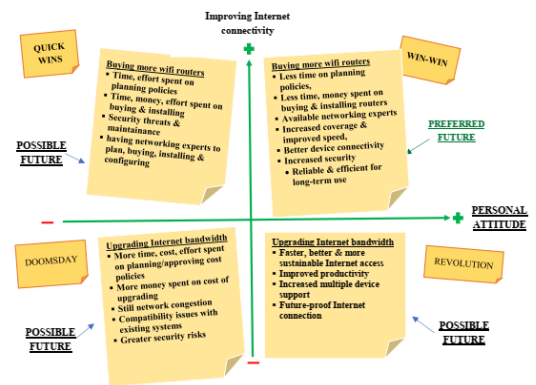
Improving Internet connectivity

+

QUICK WINS

Buying more wifi routers
• Time, effort spent on planning policies
• Time, money, effort spent on buying & installing
• Security threats & maintainance
• having networking experts to plan, buying, installing & configuring

WIN-WIN

Buying more wifi routers
• Less time on planning policies,
• Less time, money spent on buying & installing routers
• Available networking experts
• Increased coverage & improved speed,
• Better device connectivity
• Increased security
  • Reliable & efficient for long-term use

POSSIBLE FUTURE

PREFERRED FUTURE

−

+

PERSONAL ATTITUDE

DOOMSDAY

Upgrading Internet bandwidth
• More time, cost, effort spent on planning/approving cost policies
• More money spent on cost of upgrading
• Still network congestion
• Compatibility issues with existing systems
• Greater security risks

Upgrading Internet bandwidth
• Faster, better & more sustainable Internet access
• Improved productivity
• Increased multiple device support
• Future-proof Internet connection

REVOLUTION

POSSIBLE FUTURE

POSSIBLE FUTURE

−